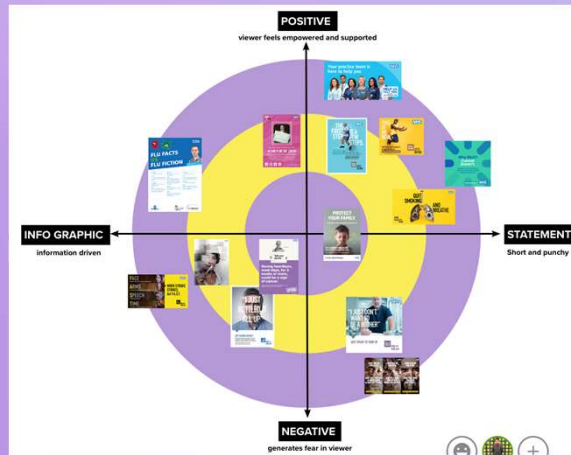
POSITIVE
viewer feels empowered and supported

INFO GRAPHIC
information driven

STATEMENT
Short and punchy

NEGATIVE
generates fear in viewer

FLU FACTS
FLU FICTION

Your practice team is here to help you

PROTECT YOUR FAMILY

QUIT SMOKING

FACE
ARMS
SPEECH
TIME

"I JUST DIDN'T WANT TO BE A BOTHER"

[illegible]